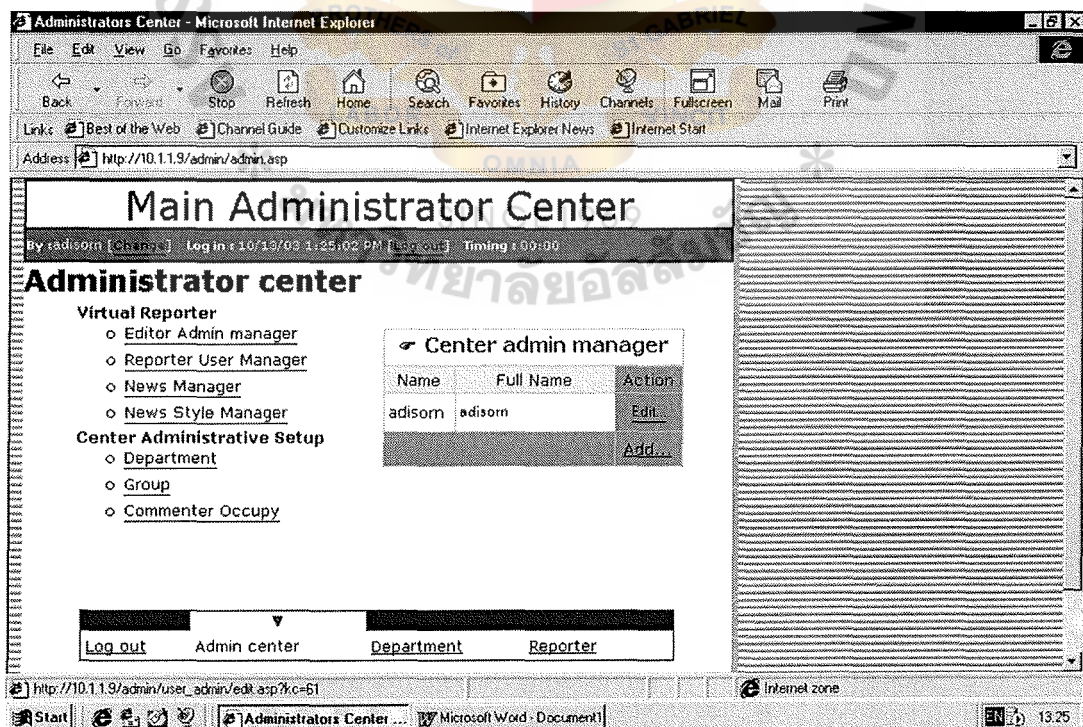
Administrators Center - Microsoft Internet Explorer

File Edit View Go Favorites Help

Back Forward Stop Refresh Home Search Favorites History Channels Fullscreen Mail Print

Links Best of the Web Channel Guide Customize Links Internet Explorer News Internet Start

Address http://10.1.1.9/admin/admin.asp

Main Administrator Center

By adisorn [Change] Log in : 10/10/03 1:25:02 PM [Log out] Timing : 00:00

Administrator center

Virtual Reporter
- Editor Admin manager
- Reporter User Manager
- News Manager
- News Style Manager

Center Administrative Setup
- Department
- Group
- Commenter Occupy

Center admin manager

| Name | Full Name | Action |
|---|---|---|
| adisorn | adisorn | Edit... |
| | | Add... |

Log out Admin center Department Reporter

http://10.1.1.9/admin/user_admin/edit.asp?k=c=61

Internet zone

Start Administrators Center ... Microsoft Word - Document1

EN 13.25